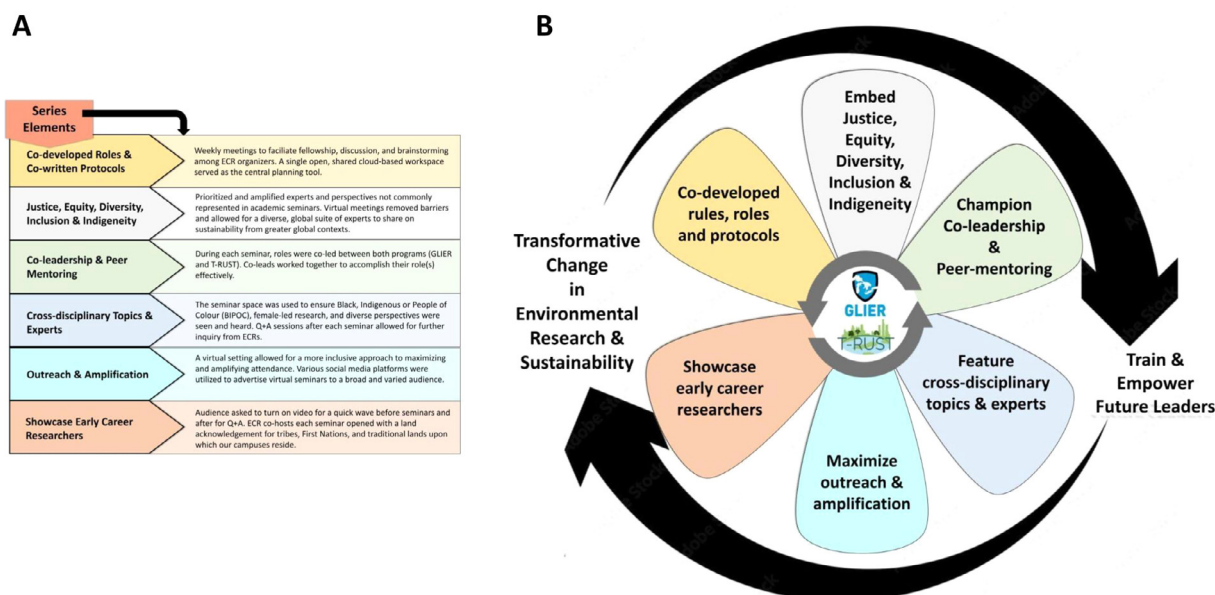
A

Series Elements

| | |
|---|---|
| Co-developed Roles & Co-written Protocols | Weekly meetings to facilitate fellowship, discussion, and brainstorming among ECR organizers. A single open, shared cloud-based workspace served as the central planning tool. |
| Justice, Equity, Diversity, Inclusion & Indigeneity | Prioritized and amplified experts and perspectives not commonly represented in academic seminars. Virtual meetings removed barriers and allowed for a diverse, global suite of experts to share on sustainability from greater global contexts. |
| Co-leadership & Peer Mentoring | During each seminar, roles were co-led between both programs (GLIER and T-RUST). Co-leads worked together to accomplish their role(s) effectively. |
| Cross-disciplinary Topics & Experts | The seminar space was used to ensure Black, Indigenous or People of Colour (BIPOC), female-led research, and diverse perspectives were seen and heard. Q+A sessions after each seminar allowed for further inquiry from ECRs. |
| Outreach & Amplification | A virtual setting allowed for a more inclusive approach to maximizing and amplifying attendance. Various social media platforms were utilized to advertise virtual seminars to a broad and varied audience. |
| Showcase Early Career Researchers | Audience asked to turn on video for a quick wave before seminars and after for Q+A. ECR co-hosts each seminar opened with a land acknowledgement for tribes, First Nations, and traditional lands upon which our campuses reside. |

B

Embed Justice, Equity, Diversity, Inclusion & Indigeneity

Champion Co-leadership & Peer-mentoring

Feature cross-disciplinary topics & experts

Maximize outreach & amplification

Showcase early career researchers

Co-developed rules, roles and protocols

GLIER

T-RUST

Transformative Change in Environmental Research & Sustainability

Train & Empower Future Leaders